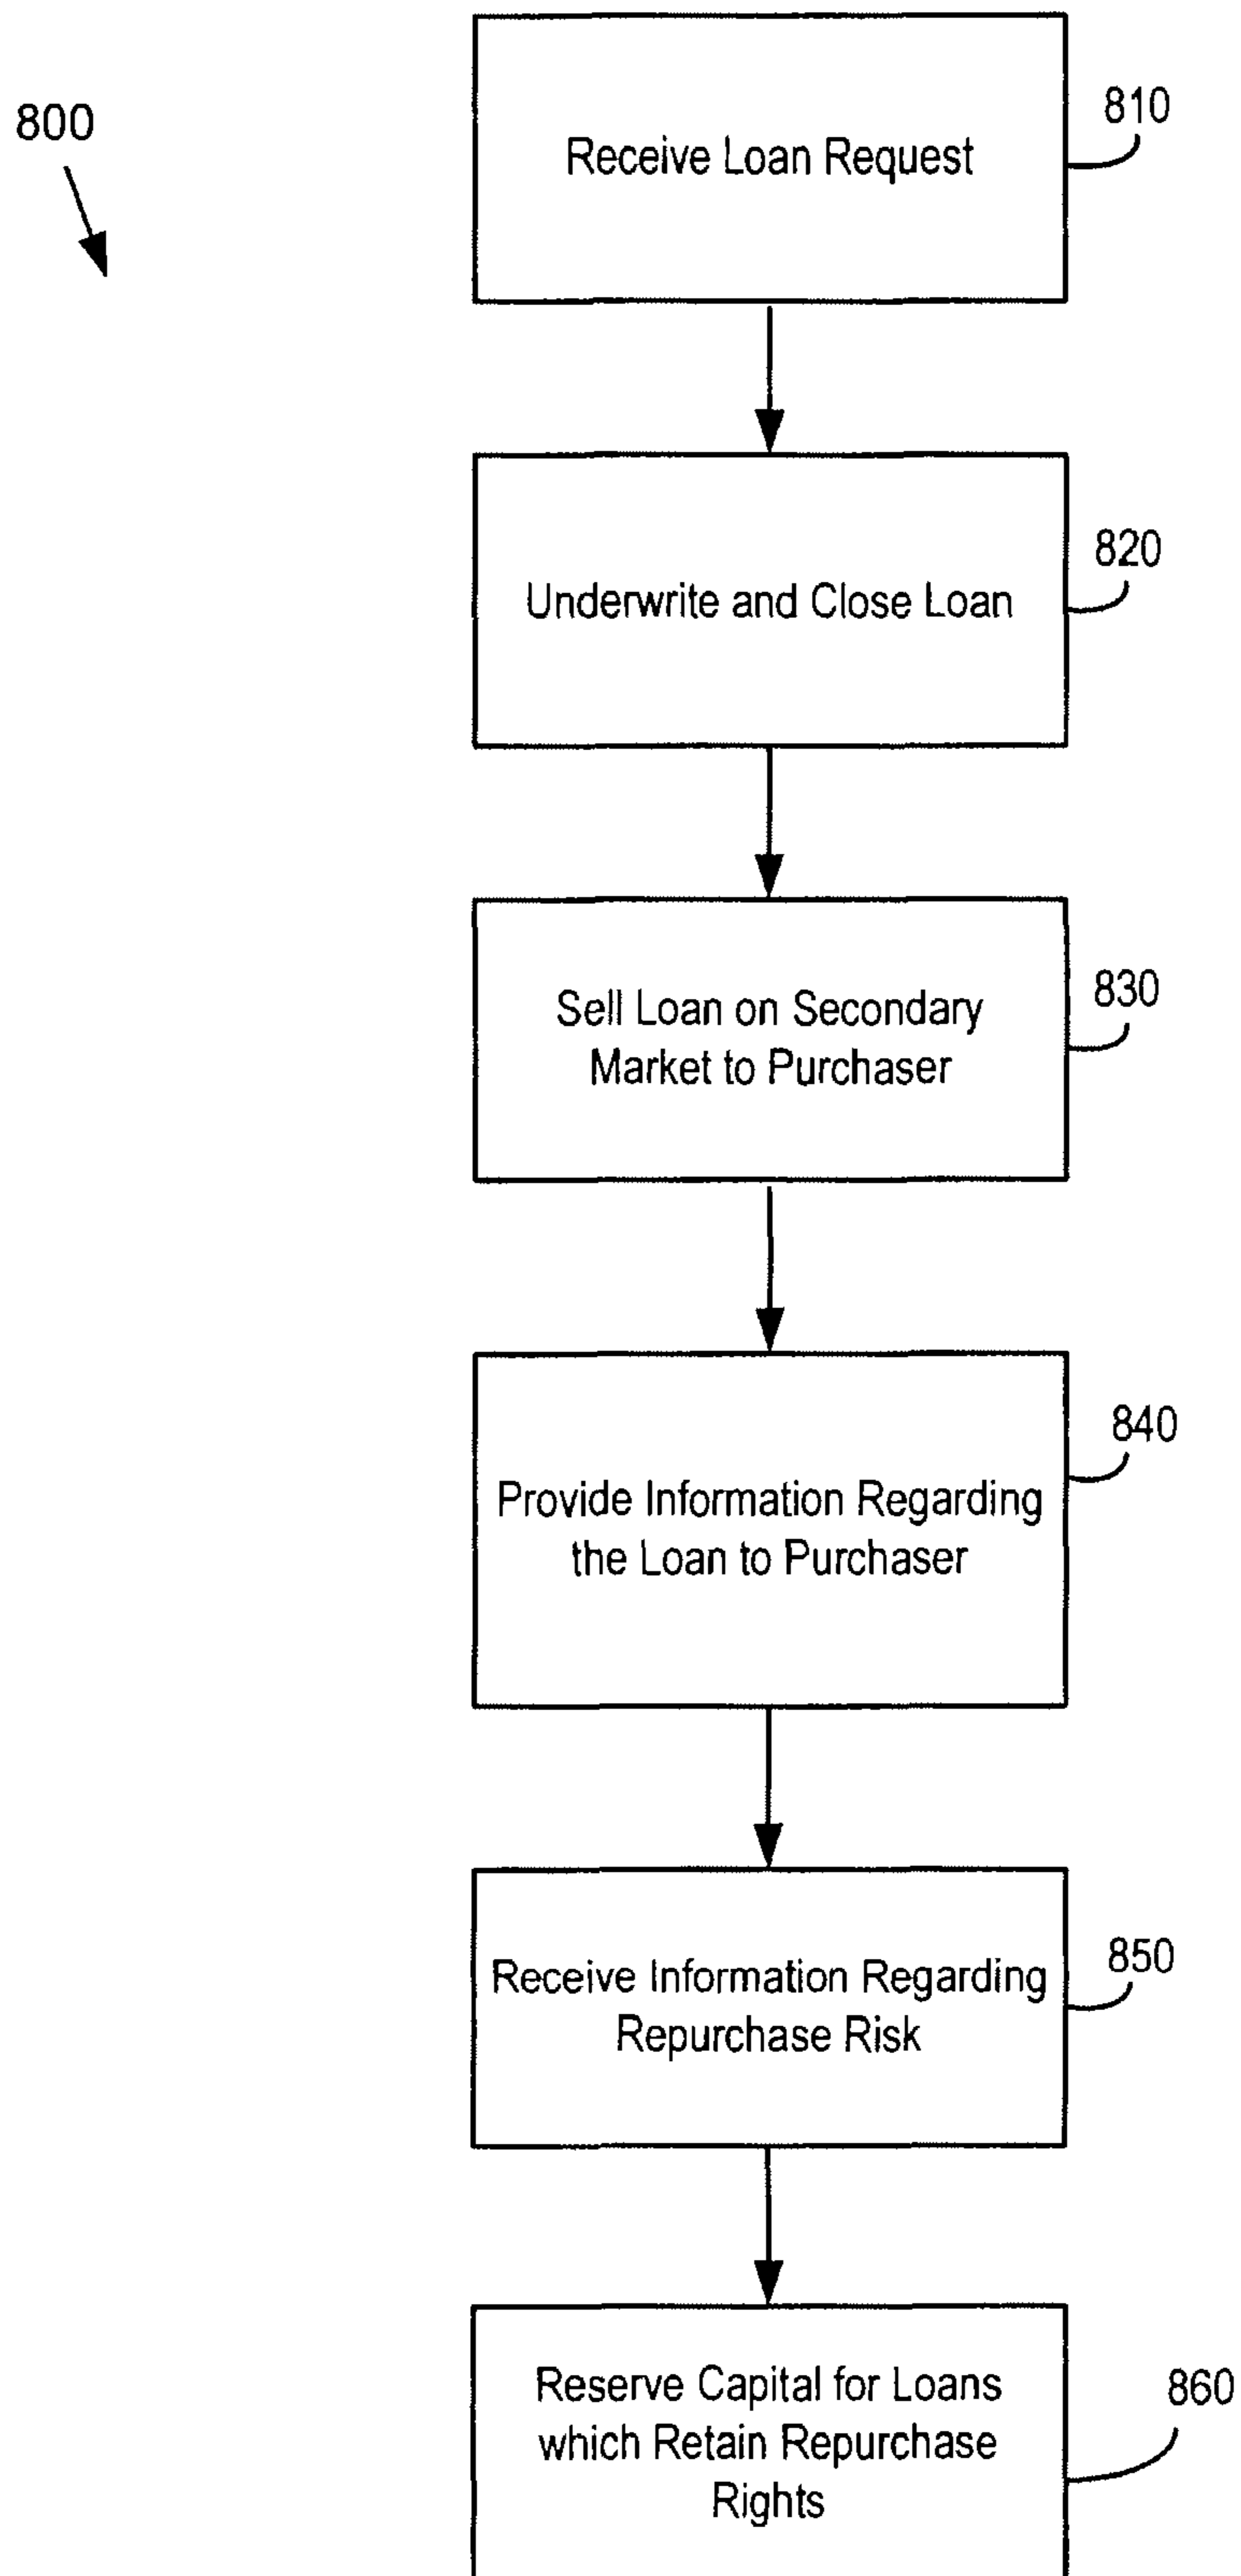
800

Receive Loan Request

810

Underwrite and Close Loan

820

Sell Loan on Secondary Market to Purchaser

830

Provide Information Regarding the Loan to Purchaser

840

Receive Information Regarding Repurchase Risk

850

Reserve Capital for Loans which Retain Repurchase Rights

860